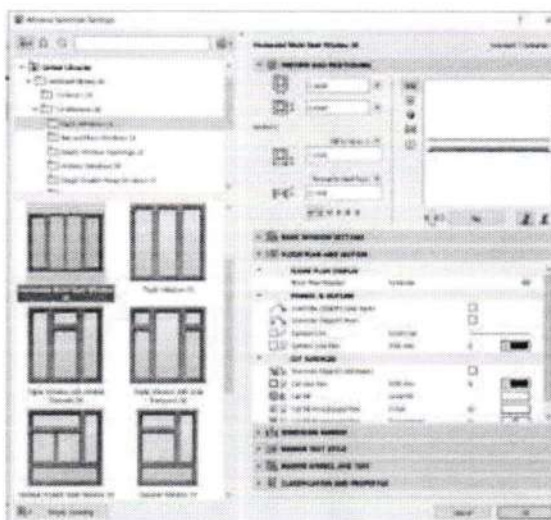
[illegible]

BASIC WINDOW SETTINGS

FLOOR PLAN AND SECTION

FLOOR PLAN DISPLAY

SYMBOL & OUTLINE

CUT SURFACES

DIMENSION MARKER

MARKER TEXT STYLE

MARKER SYMBOL AND TEXT

CLASSIFICATION AND PROPERTIES

Cancel

OK